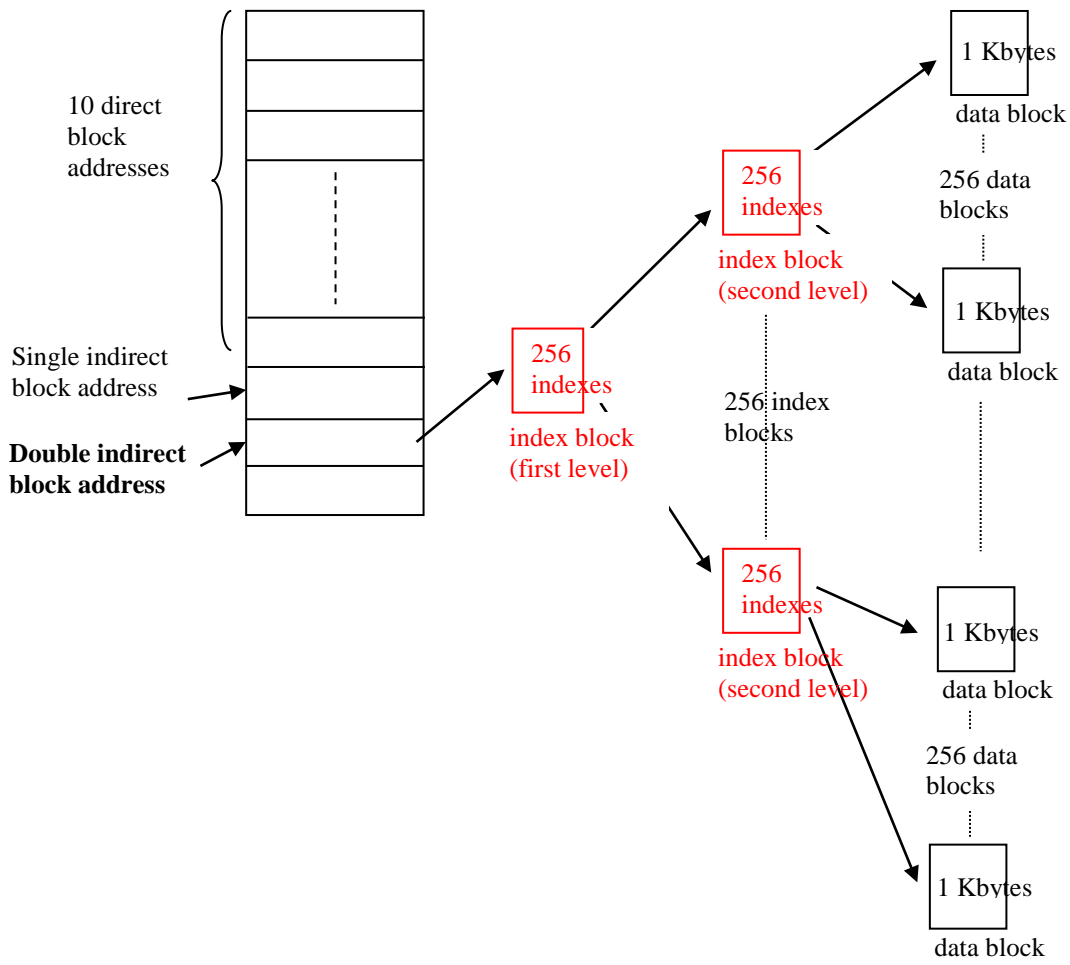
10 direct block addresses

Single indirect block address

**Double indirect block address**

256 indexes
index block (first level)

256 indexes
index block (second level)

256 index blocks

256 indexes
index block (second level)

1 Kbytes
data block

256 data blocks

1 Kbytes
data block

1 Kbytes
data block

256 data blocks

1 Kbytes
data block